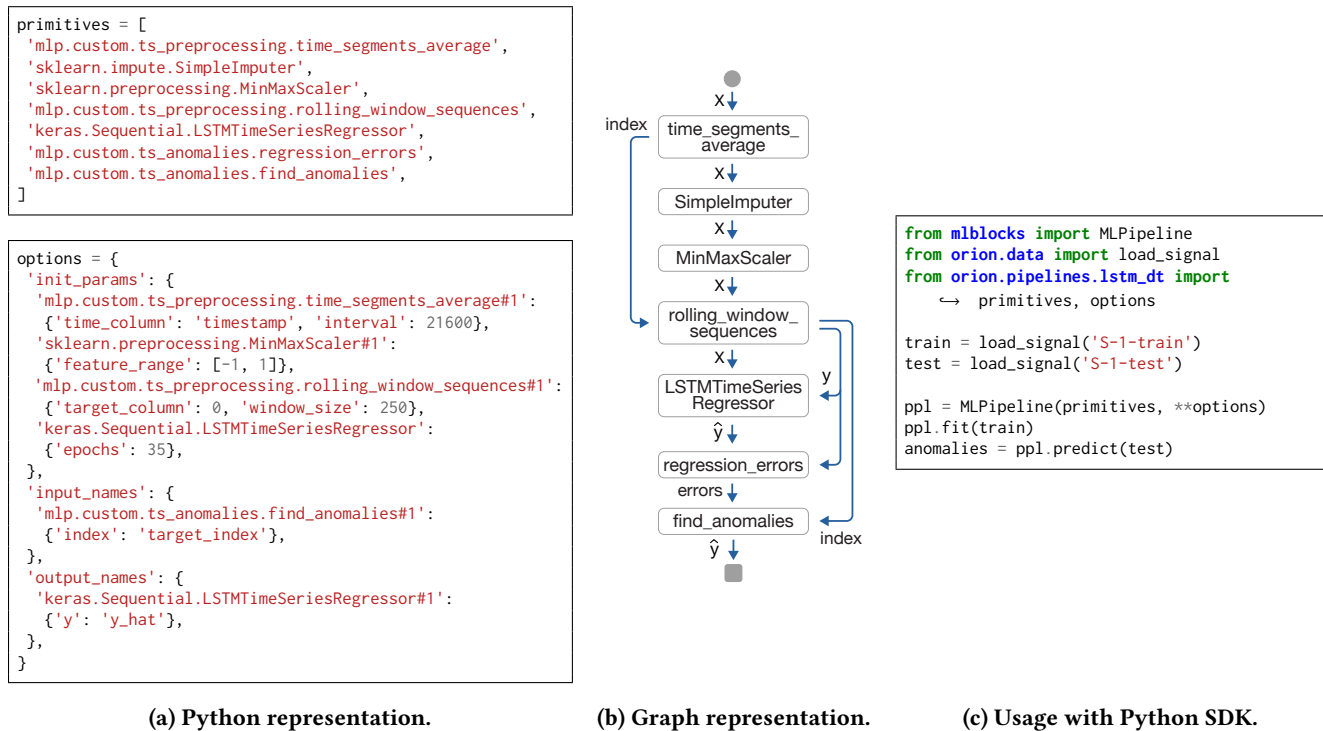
primitives = [
 'mlp.custom.ts_preprocessing.time_segments_average',
 'sklearn.impute.SimpleImputer',
 'sklearn.preprocessing.MinMaxScaler',
 'mlp.custom.ts_preprocessing.rolling_window_sequences',
 'keras.Sequential.LSTMTimeSeriesRegressor',
 'mlp.custom.ts_anomalies.regression_errors',
 'mlp.custom.ts_anomalies.find_anomalies',
]

options = {
 'init_params': {
  'mlp.custom.ts_preprocessing.time_segments_average#1':
   {'time_column': 'timestamp', 'interval': 21600},
  'sklearn.preprocessing.MinMaxScaler#1':
   {'feature_range': [-1, 1]},
  'mlp.custom.ts_preprocessing.rolling_window_sequences#1':
   {'target_column': 0, 'window_size': 250},
  'keras.Sequential.LSTMTimeSeriesRegressor':
   {'epochs': 35},
 },
 'input_names': {
  'mlp.custom.ts_anomalies.find_anomalies#1':
   {'index': 'target_index'},
 },
 'output_names': {
  'keras.Sequential.LSTMTimeSeriesRegressor#1':
   {'y': 'y_hat'},
 },
}

(a) Python representation.

x
index
time_segments_average
x
SimpleImputer
x
MinMaxScaler
rolling_window_sequences
x
y
LSTMTimeSeries Regressor
$\hat{y}$
regression_errors
errors
find_anomalies
index
$\hat{y}$

(b) Graph representation.

from mlblocks import MLPipeline
from orion.data import load_signal
from orion.pipelines.lstm_dt import
 ↪ primitives, options

train = load_signal('S-1-train')
test = load_signal('S-1-test')

ppl = MLPipeline(primitives, **options)
ppl.fit(train)
anomalies = ppl.predict(test)

(c) Usage with Python SDK.